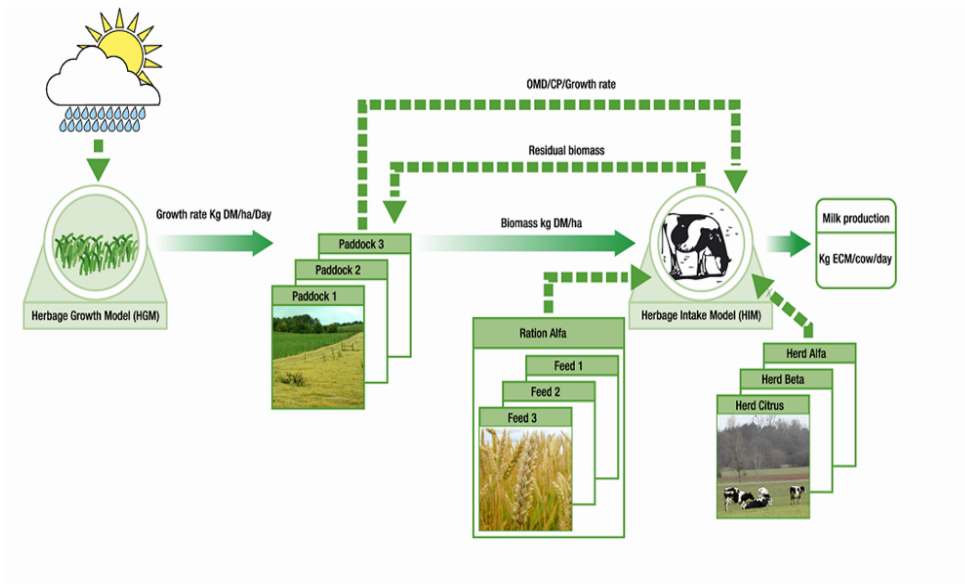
OMD/CP/Growth rate

Residual biomass

Growth rate Kg DM/ha/Day

Biomass kg DM/ha

Milk production

Kg ECM/cow/day

Herbage Growth Model (HGM)

Paddock 3

Paddock 2

Paddock 1

Herbage Intake Model (HIM)

Ration Alfa

Feed 1

Feed 2

Feed 3

Herd Alfa

Herd Beta

Herd Citrus